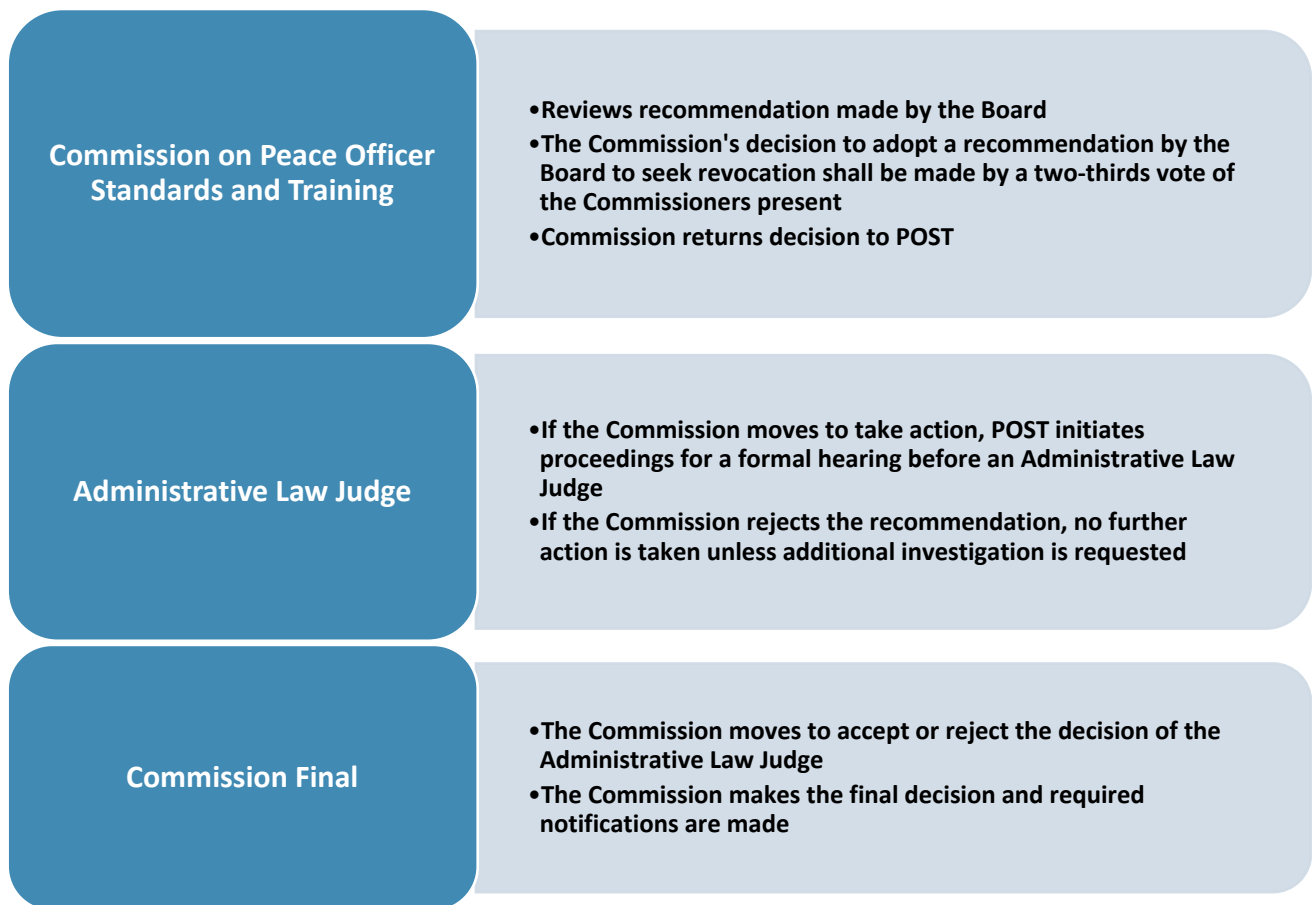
Commission on Peace Officer Standards and Training

•Reviews recommendation made by the Board
•The Commission's decision to adopt a recommendation by the Board to seek revocation shall be made by a two-thirds vote of the Commissioners present
•Commission returns decision to POST

Administrative Law Judge

•If the Commission moves to take action, POST initiates proceedings for a formal hearing before an Administrative Law Judge
•If the Commission rejects the recommendation, no further action is taken unless additional investigation is requested

Commission Final

•The Commission moves to accept or reject the decision of the Administrative Law Judge
•The Commission makes the final decision and required notifications are made